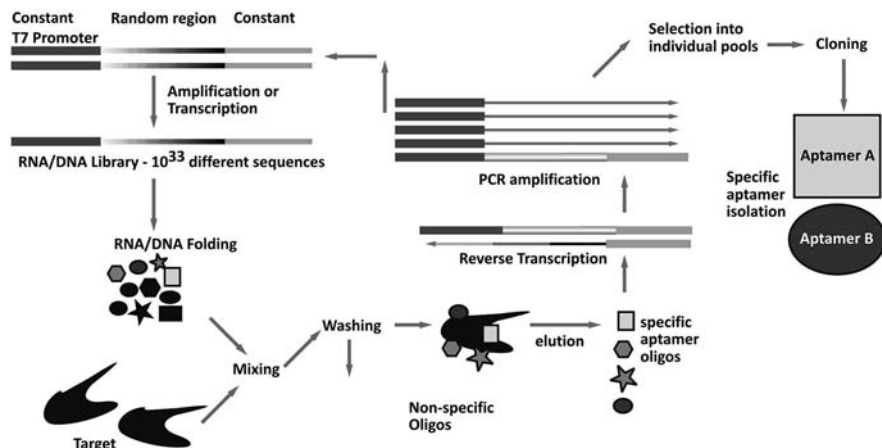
Constant T7 Promoter

Random region

Constant

Amplification or Transcription

RNA/DNA Library - $10^{33}$ different sequences

RNA/DNA Folding

Mixing

Target

Washing

Non-specific Oligos

elution

specific aptamer oligos

Reverse Transcription

PCR amplification

Selection into individual pools

Cloning

Aptamer A

Specific aptamer isolation

Aptamer B